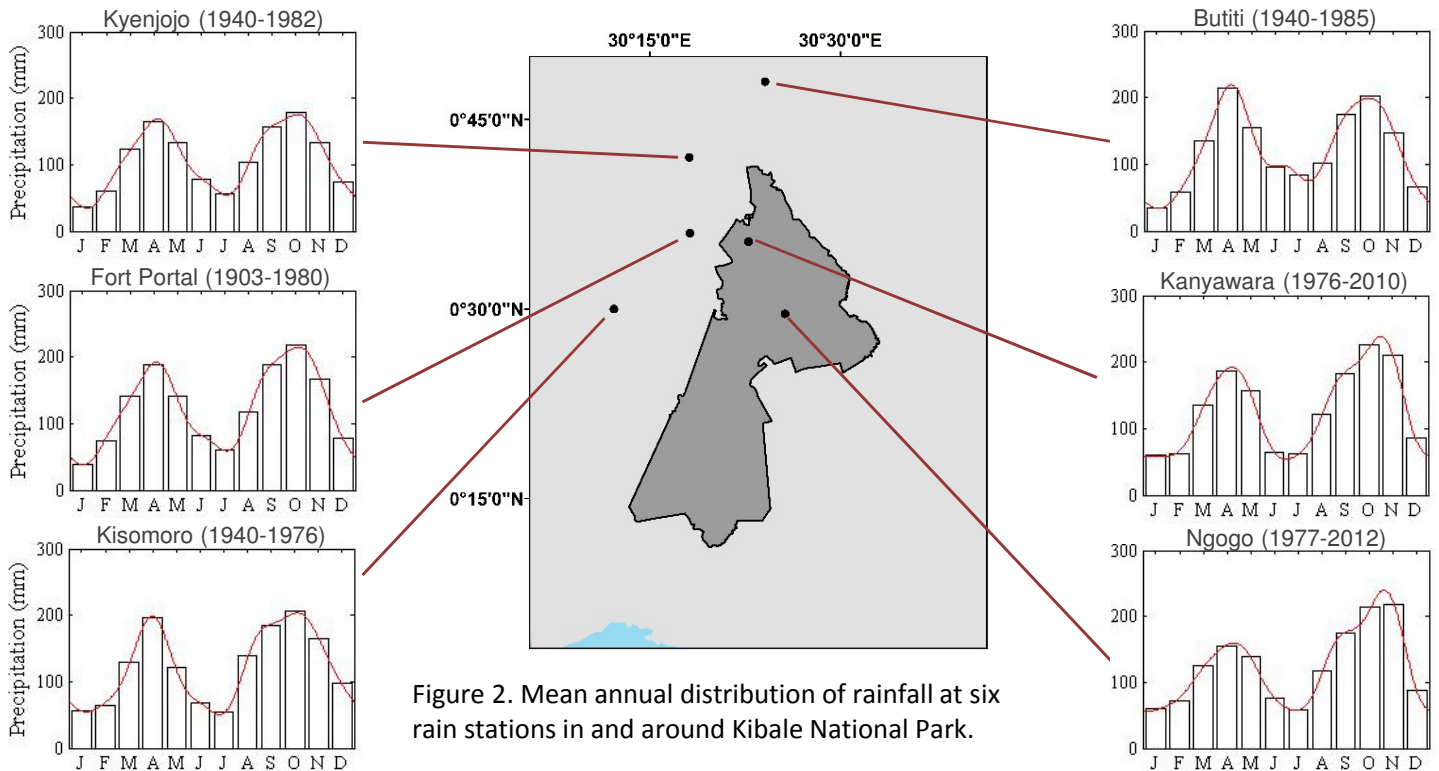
Kyenjojo (1940-1982)
300
200
100
0
Precipitation (mm)
J F M A M J J A S O N D

Fort Portal (1903-1980)
300
200
100
0
Precipitation (mm)
J F M A M J J A S O N D

Kisomoro (1940-1976)
300
200
100
0
Precipitation (mm)
J F M A M J J A S O N D

30°15'0"E
30°30'0"E
0°45'0"N
0°30'0"N
0°15'0"N

Figure 2. Mean annual distribution of rainfall at six rain stations in and around Kibale National Park.

Butiti (1940-1985)
300
200
100
0
J F M A M J J A S O N D

Kanyawara (1976-2010)
300
200
100
0
J F M A M J J A S O N D

Ngogo (1977-2012)
300
200
100
0
J F M A M J J A S O N D